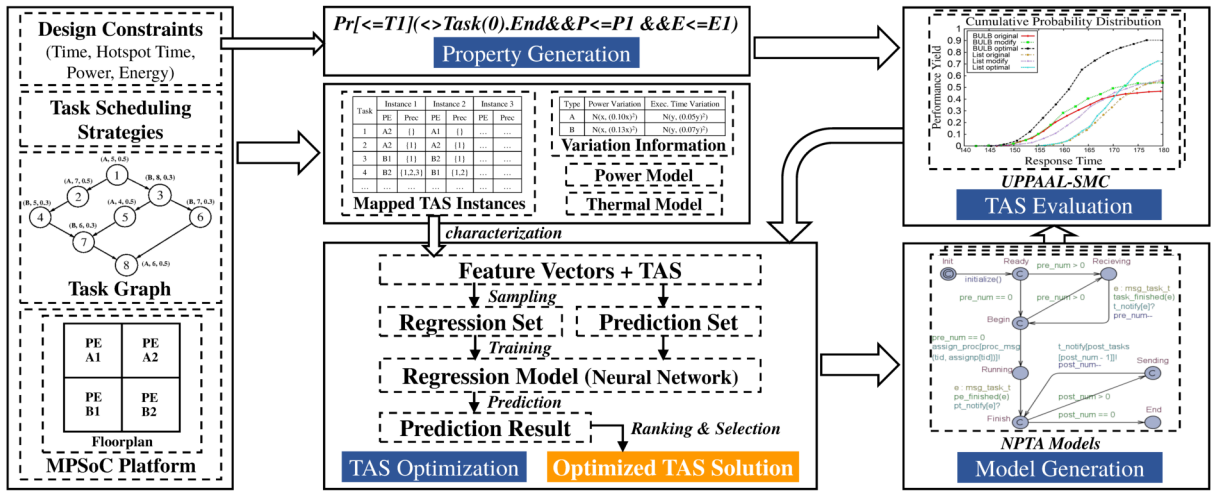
Design Constraints
(Time, Hotspot Time, Power, Energy)

Task Scheduling Strategies

(A, 5, 0.5)
1
(A, 7, 0.5)
2
(B, 8, 0.3)
3
(B, 5, 0.3)
4
(A, 4, 0.5)
5
(B, 7, 0.3)
6
(B, 6, 0.3)
7
8
(A, 6, 0.5)
Task Graph

PE A1
PE A2
PE B1
PE B2
Floorplan
MPSoC Platform

Pr[<=T1](<>Task(0).End&&P<=P1 &&E<=E1)
Property Generation

| Task | Instance 1 PE | Instance 1 Prec | Instance 2 PE | Instance 2 Prec | Instance 3 PE | Instance 3 Prec |
|---|---|---|---|---|---|---|
| 1 | A2 | {} | A1 | {} | ... | ... |
| 2 | A2 | {1} | A2 | {1} | ... | ... |
| 3 | B1 | {1} | B2 | {1} | ... | ... |
| 4 | B2 | {1,2,3} | B1 | {1,2} | ... | ... |
| ... | ... | ... | ... | ... | ... | ... |

Mapped TAS Instances

| Type | Power Variation | Exec. Time Variation |
|---|---|---|
| A | $N(x, (0.10x)^2)$ | $N(y, (0.05y)^2)$ |
| B | $N(x, (0.13x)^2)$ | $N(y, (0.07y)^2)$ |

Variation Information
Power Model
Thermal Model

characterization

Feature Vectors + TAS
Sampling
Regression Set
Prediction Set
Training
Regression Model (Neural Network)
Prediction
Prediction Result
Ranking & Selection
TAS Optimization
Optimized TAS Solution

Cumulative Probability Distribution
BULB original
BULB modify
BULB optimal
List original
List modify
List optimal
Performance Yield
0.9 0.8 0.7 0.6 0.5 0.4 0.3 0.2 0.1 0
140 145 150 155 160 165 170 175 180
Response Time
UPPAAL-SMC
TAS Evaluation

Init
initialize()
Ready
pre_num > 0
Recieving
pre_num == 0
pre_num > 0
e : msg_task_t
task_finished(e)
t_notify[e]?
pre_num--
Begin
pre_num == 0
assign_proc[proc_msg[tid, assignp[tid]]]!
t_notify[post_tasks[post_num - 1]]!
post_num--
Running
Sending
e : msg_task_t
pe_finished(e)
pt_notify[e]?
post_num > 0
Finish
post_num == 0
End
NPTA Models
Model Generation